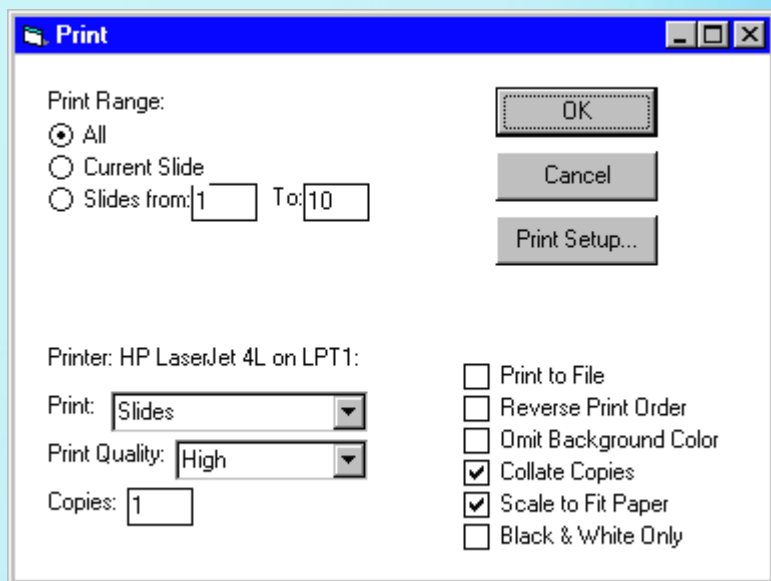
Print

Print Range:
All
Current Slide
Slides from: 1 To: 10

OK
Cancel
Print Setup...

Printer: HP LaserJet 4L on LPT1:

Print: Slides
Print Quality: High
Copies: 1

Print to File
Reverse Print Order
Omit Background Color
Collate Copies
Scale to Fit Paper
Black & White Only